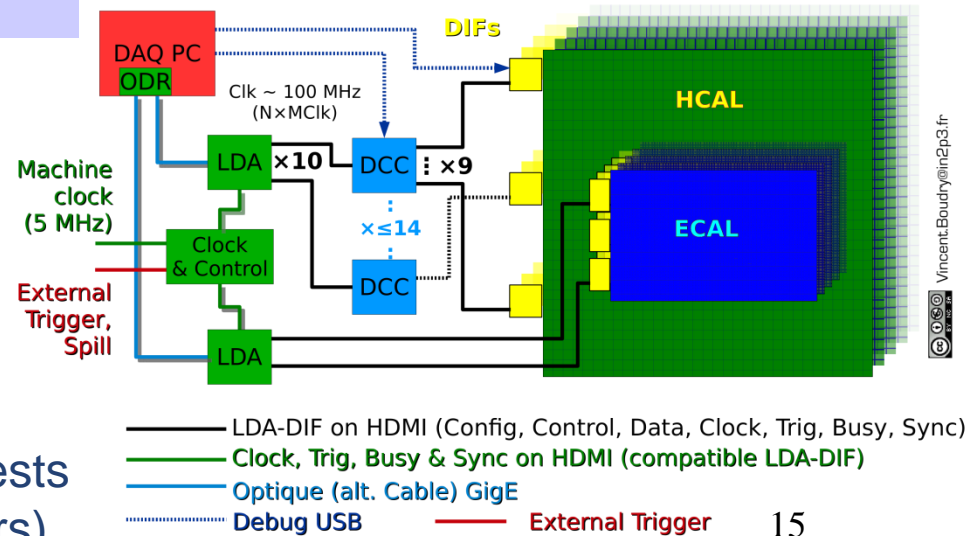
DAQ PC
ODR
DIFs
Clk ~ 100 MHz
(N×MClk)
HCAL
Machine clock (5 MHz)
LDA
×10
DCC
×9
×≤14
ECAL
Clock & Control
DCC
External Trigger, Spill
LDA
Vincent.Boudry@in2p3.fr

LDA-DIF on HDMI (Config, Control, Data, Clock, Trig, Busy, Sync)
Clock, Trig, Busy & Sync on HDMI (compatible LDA-DIF)
Optique (alt. Cable) GigE
Debug USB
External Trigger

ests
rs)
15